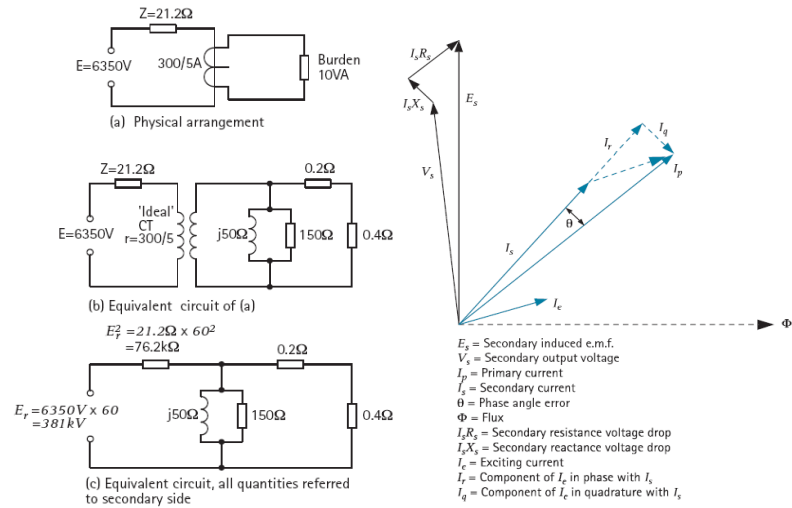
Z=21.2Ω

E=6350V

300/5A

Burden 10VA

(a) Physical arrangement

Z=21.2Ω

0.2Ω

'Ideal' CT r=300/5

E=6350V

j50Ω

150Ω

0.4Ω

(b) Equivalent circuit of (a)

$E_r^2 = 21.2\Omega \times 60^2$ $= 76.2k\Omega$

0.2Ω

$E_r = 6350V \times 60$ $= 381kV$

j50Ω

150Ω

0.4Ω

(c) Equivalent circuit, all quantities referred to secondary side

$I_sR_s$

$I_sX_s$

$E_s$

$V_s$

$I_r$

$I_q$

$I_p$

θ

$I_s$

$I_e$

Φ

$E_s$ = Secondary induced e.m.f.
$V_s$ = Secondary output voltage
$I_p$ = Primary current
$I_s$ = Secondary current
θ = Phase angle error
Φ = Flux
$I_sR_s$ = Secondary resistance voltage drop
$I_sX_s$ = Secondary reactance voltage drop
$I_e$ = Exciting current
$I_r$ = Component of $I_e$ in phase with $I_s$
$I_q$ = Component of $I_e$ in quadrature with $I_s$